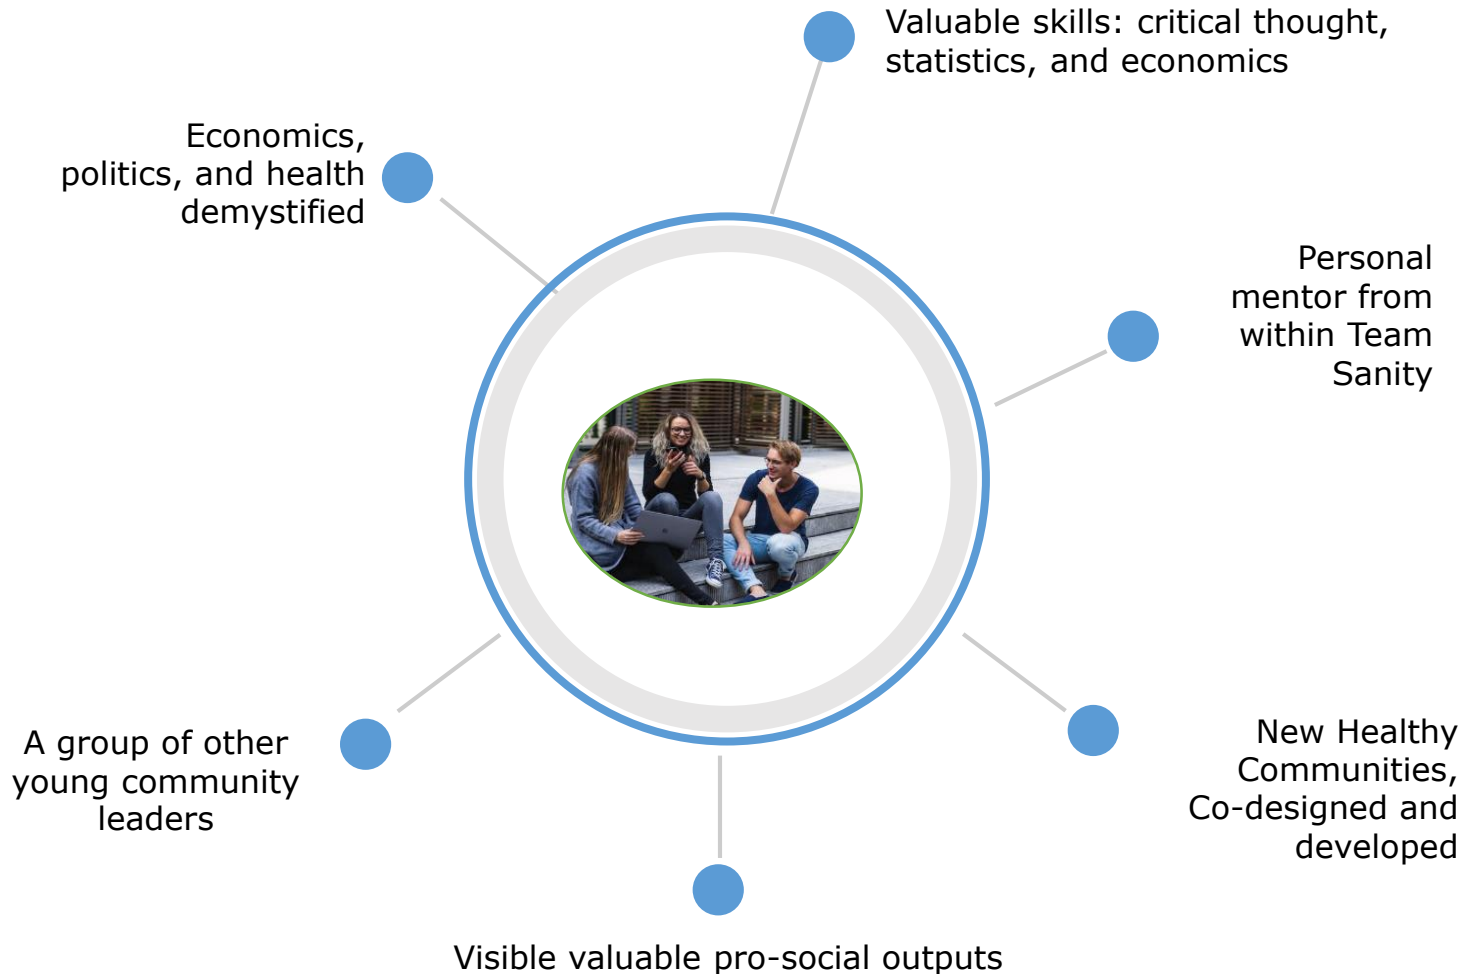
Valuable skills: critical thought, statistics, and economics

Economics, politics, and health demystified

Personal mentor from within Team Sanity

A group of other young community leaders

New Healthy Communities, Co-designed and developed

Visible valuable pro-social outputs